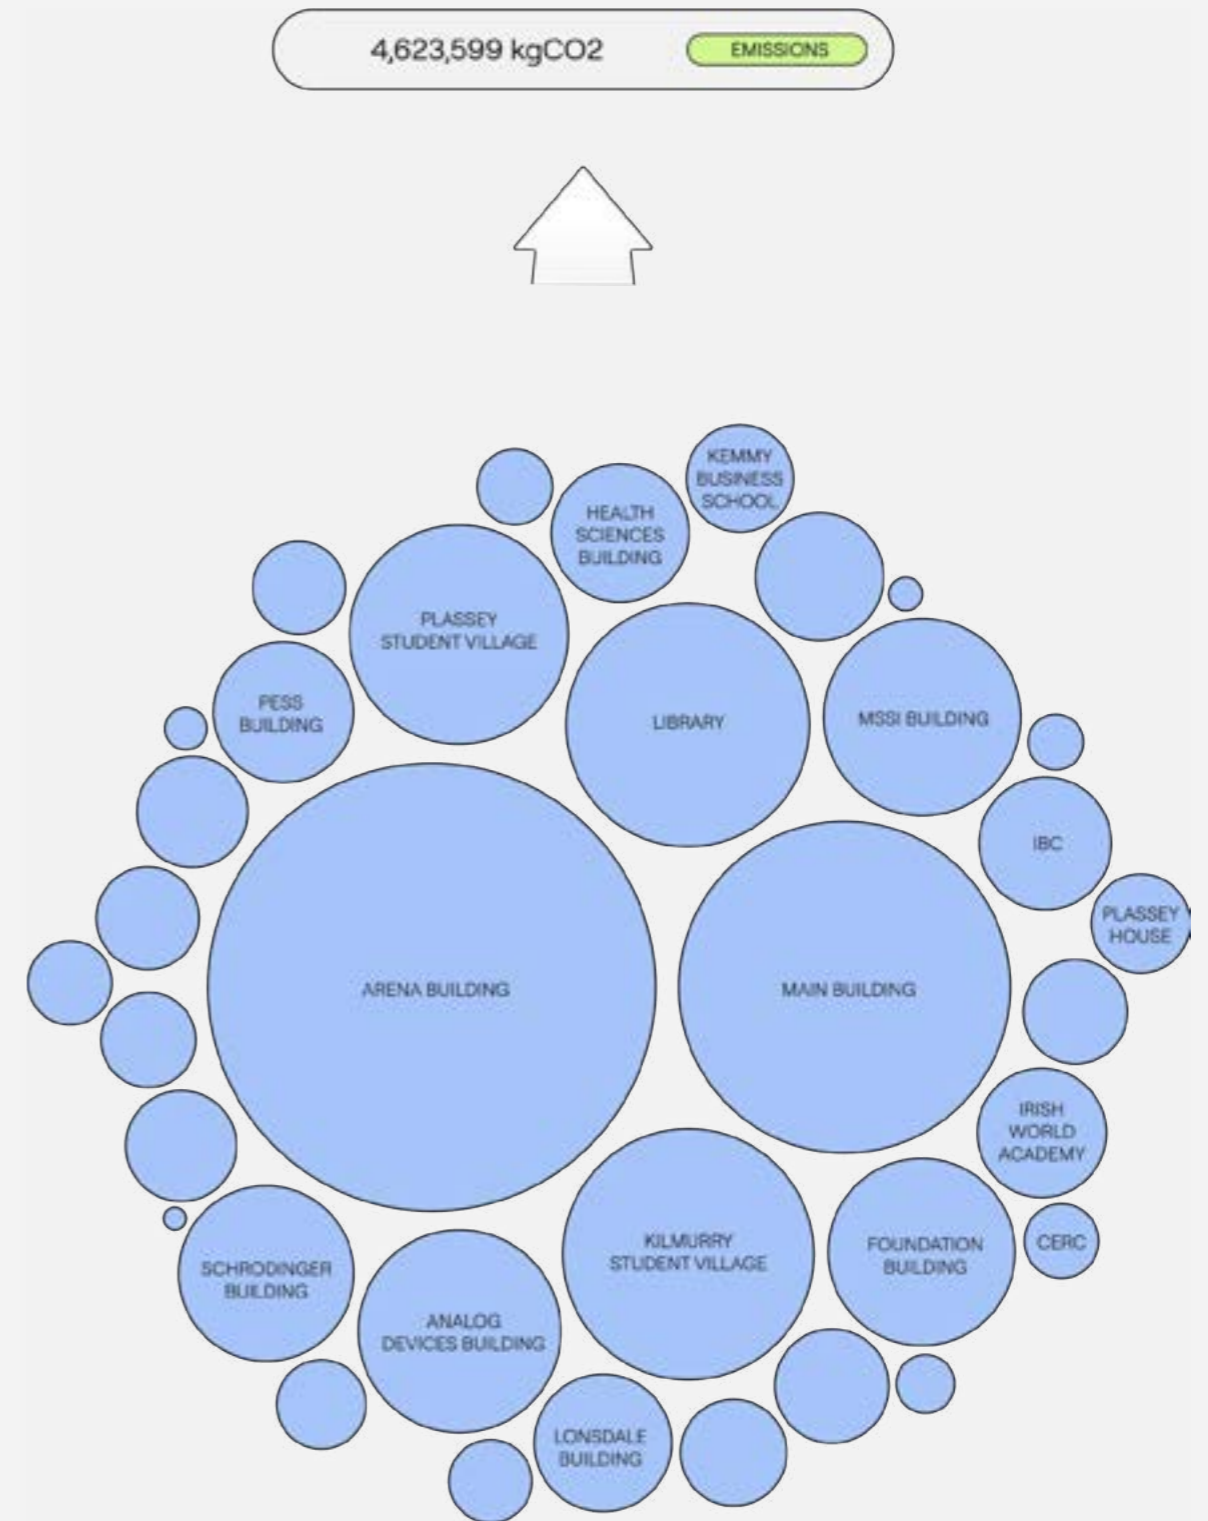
4,623,599 kgCO2

EMISSIONS

KEMMY BUSINESS SCHOOL

HEALTH SCIENCES BUILDING

PLASSEY STUDENT VILLAGE

PESS BUILDING

LIBRARY

MSSI BUILDING

IBC

PLASSEY HOUSE

ARENA BUILDING

MAIN BUILDING

IRISH WORLD ACADEMY

CERC

FOUNDATION BUILDING

KILMURRY STUDENT VILLAGE

SCHRODINGER BUILDING

ANALOG DEVICES BUILDING

LONSDALE BUILDING